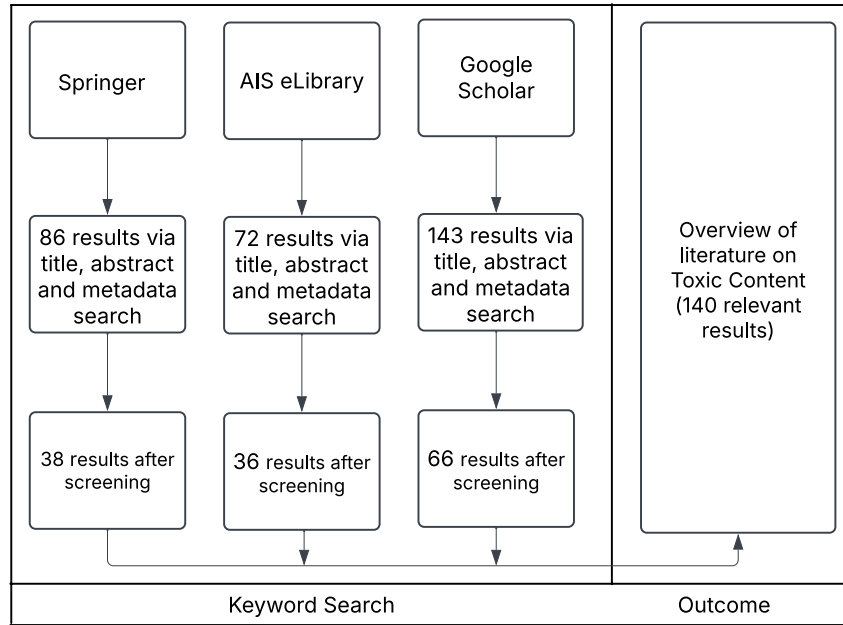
Springer

AIS eLibrary

Google Scholar

86 results via title, abstract and metadata search

72 results via title, abstract and metadata search

143 results via title, abstract and metadata search

38 results after screening

36 results after screening

66 results after screening

Overview of literature on Toxic Content (140 relevant results)

Keyword Search

Outcome